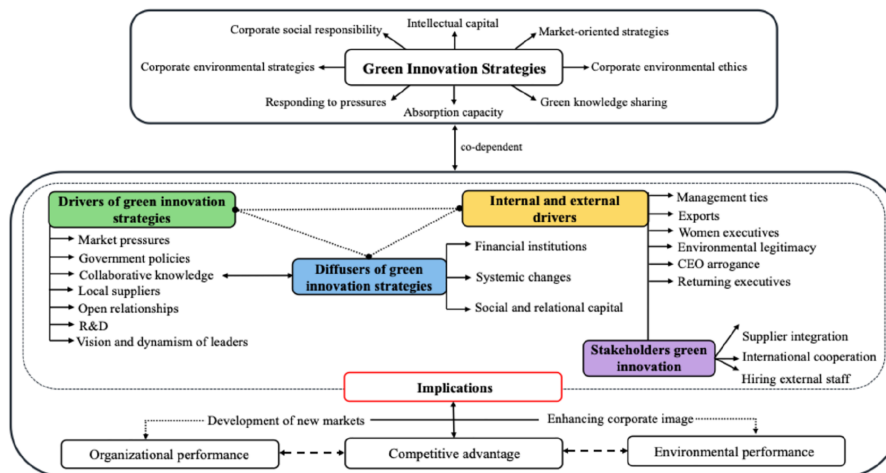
Intellectual capital

Corporate social responsibility

Market-oriented strategies

Corporate environmental strategies

Green Innovation Strategies

Corporate environmental ethics

Responding to pressures

Green knowledge sharing

Absorption capacity

co-dependent

Drivers of green innovation strategies

Internal and external drivers

Management ties

Exports

Women executives

Environmental legitimacy

CEO arrogance

Returning executives

Market pressures

Government policies

Collaborative knowledge

Local suppliers

Open relationships

R&D

Vision and dynamism of leaders

Diffusers of green innovation strategies

Financial institutions

Systemic changes

Social and relational capital

Stakeholders green innovation

Supplier integration

International cooperation

Hiring external staff

Implications

Development of new markets

Enhancing corporate image

Organizational performance

Competitive advantage

Environmental performance